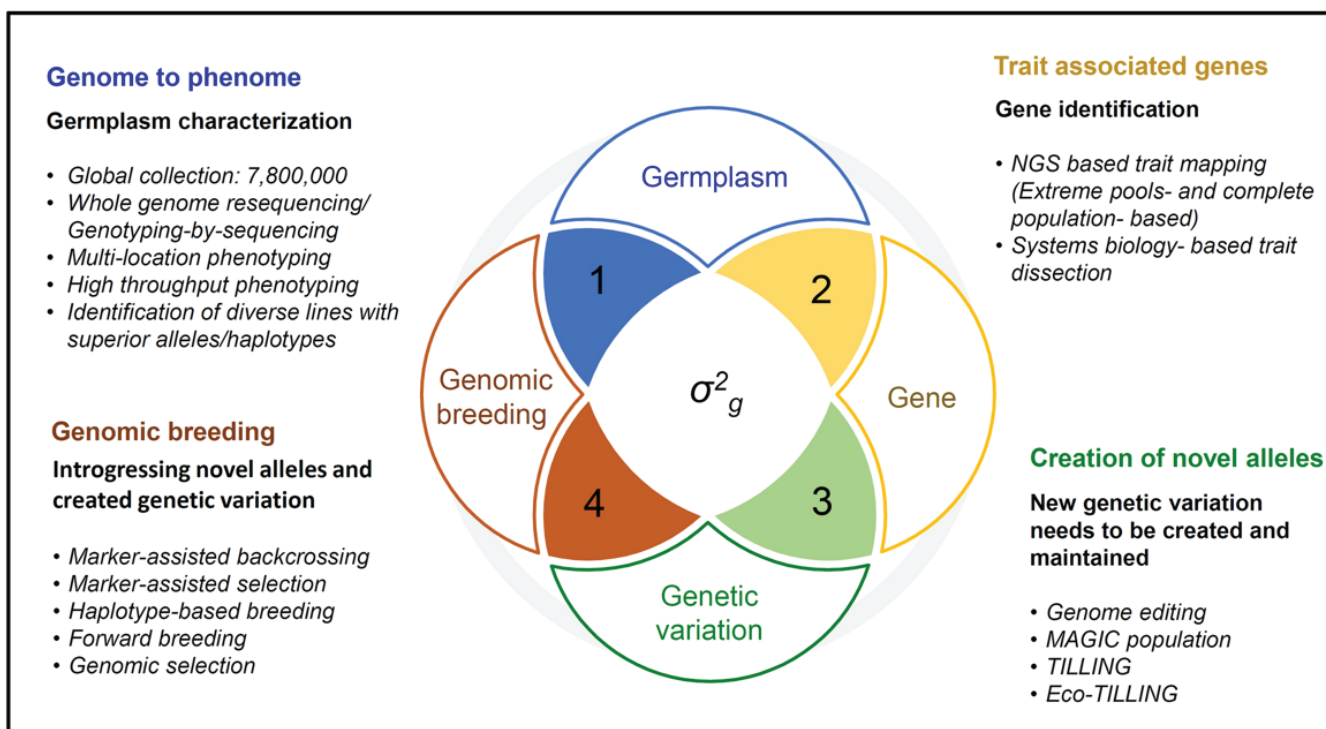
Genome to phenome

Germplasm characterization

- Global collection: 7,800,000
- Whole genome resequencing/ Genotyping-by-sequencing
- Multi-location phenotyping
- High throughput phenotyping
- Identification of diverse lines with superior alleles/haplotypes

Trait associated genes

Gene identification

- NGS based trait mapping (Extreme pools- and complete population- based)
- Systems biology- based trait dissection

Germplasm

1

2

Genomic breeding

$\sigma^2_g$

Gene

4

3

Genetic variation

Genomic breeding

Introgressing novel alleles and created genetic variation

- Marker-assisted backcrossing
- Marker-assisted selection
- Haplotype-based breeding
- Forward breeding
- Genomic selection

Creation of novel alleles

New genetic variation needs to be created and maintained

- Genome editing
- MAGIC population
- TILLING
- Eco-TILLING